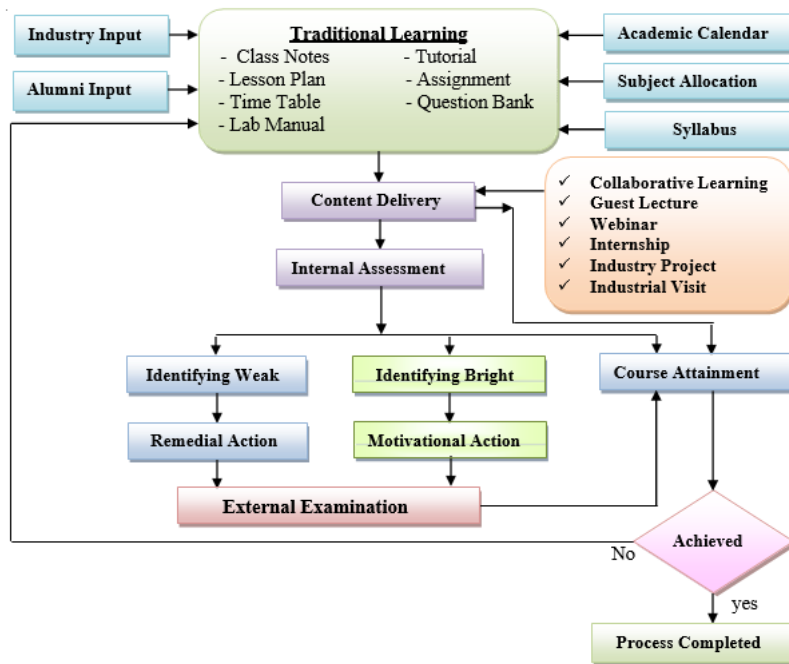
Industry Input

Alumni Input

Traditional Learning
- Class Notes
- Lesson Plan
- Time Table
- Lab Manual
- Tutorial
- Assignment
- Question Bank

Academic Calendar

Subject Allocation

Syllabus

Content Delivery

✓ Collaborative Learning
✓ Guest Lecture
✓ Webinar
✓ Internship
✓ Industry Project
✓ Industrial Visit

Internal Assessment

Identifying Weak

Identifying Bright

Course Attainment

Remedial Action

Motivational Action

External Examination

No

Achieved

yes

Process Completed